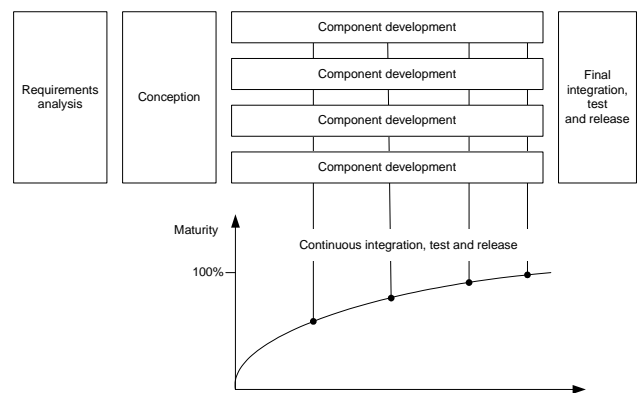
Requirements analysis

Conception

Component development

Component development

Component development

Component development

Final integration, test and release

Maturity

Continuous integration, test and release

100%